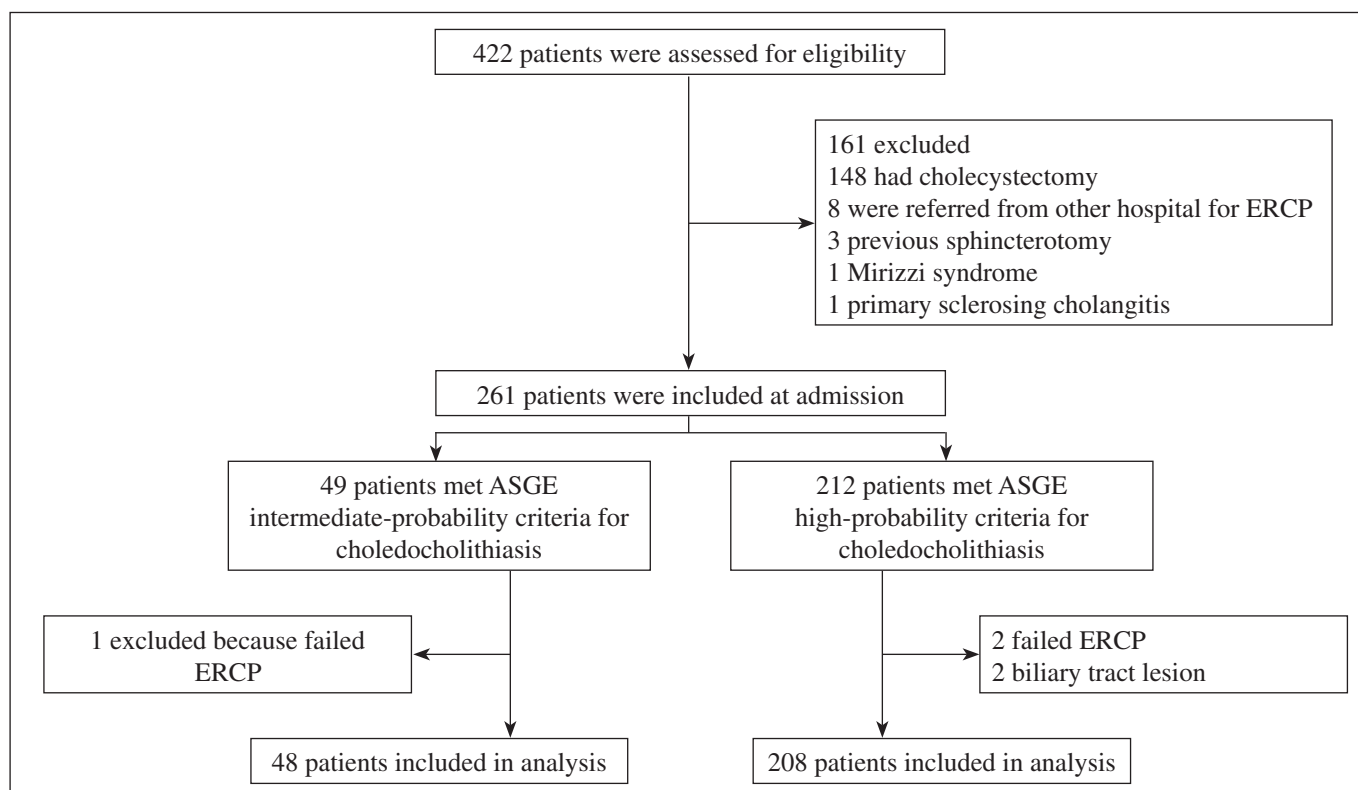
422 patients were assessed for eligibility

161 excluded
148 had cholecystectomy
8 were referred from other hospital for ERCP
3 previous sphincterotomy
1 Mirizzi syndrome
1 primary sclerosing cholangitis

261 patients were included at admission

49 patients met ASGE intermediate-probability criteria for choledocholithiasis

1 excluded because failed ERCP

48 patients included in analysis

212 patients met ASGE high-probability criteria for choledocholithiasis

2 failed ERCP
2 biliary tract lesion

208 patients included in analysis